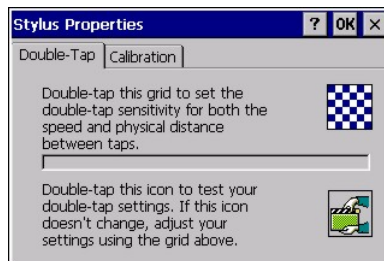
Stylus Properties ? OK ×

Double-Tap Calibration

Double-tap this grid to set the double-tap sensitivity for both the speed and physical distance between taps.

Double-tap this icon to test your double-tap settings. If this icon doesn't change, adjust your settings using the grid above.